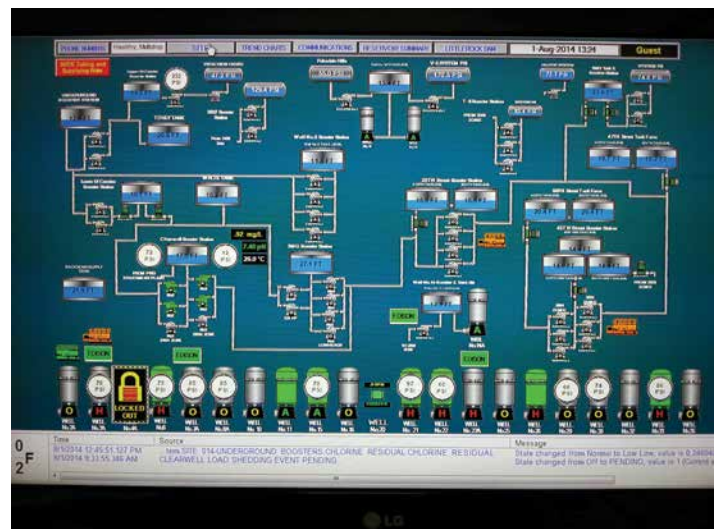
PHONE NUMBERS | Healthy, Mobility | SITES | TREND CHARTS | COMMUNICATIONS | RESERVOIR SUMMARY | LITTLEROCK DAM | 1-Aug 2014 13:24 | Guest

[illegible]

LOCKED OUT

.32 mg/L
7.40 pH
26.0 °C

EDISON
EDISON
EDISON
EDISON

O H O O O O A A O O H H O H O O O O

WELL

0
2 F

| Time | Source | Message |
|---|---|---|
| 8/1/2014 12:45:51.727 PM | ... .SITE_014-UNDERGROUND BOOSTERS.CHLORINE_RESIDUAL.CHLORINE_RESIDUAL | State changed from Normal to Low Low, value is 0.28004 |
| 8/1/2014 9:33:55.386 AM | CLEARWELL LOAD SHEDDING EVENT PENDING | State changed from Off to PENDING, value is 1 (Control |

LG